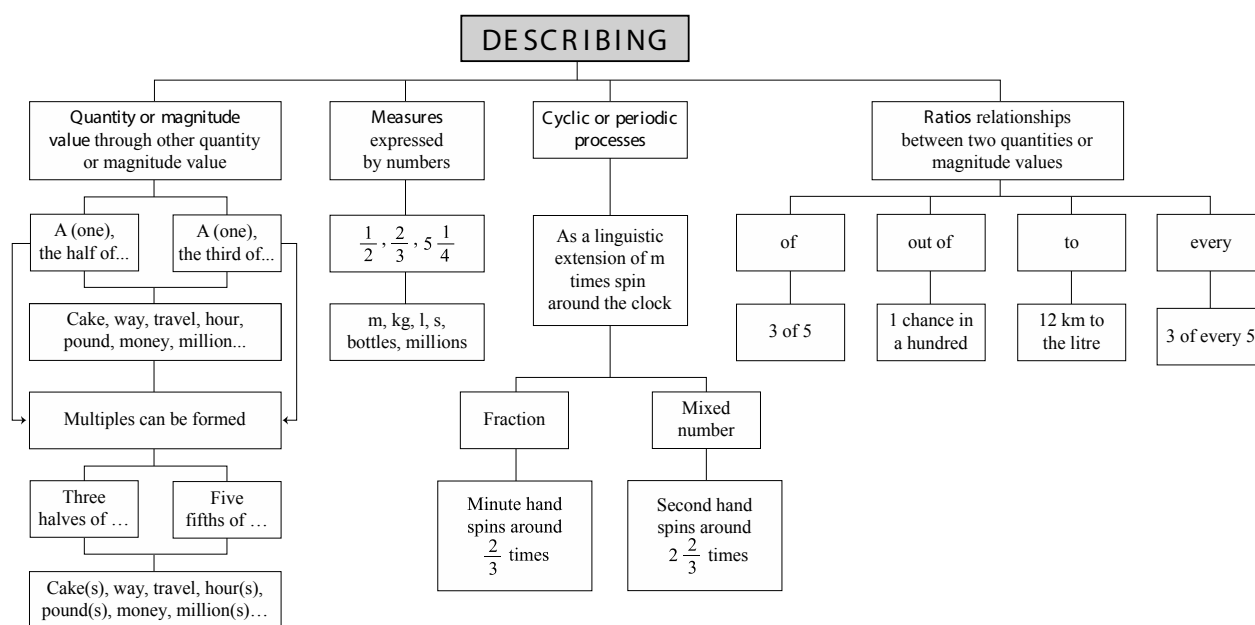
DESCRIBING

Quantity or magnitude value through other quantity or magnitude value

A (one), the half of...

A (one), the third of...

Cake, way, travel, hour, pound, money, million...

Multiples can be formed

Three halves of …

Five fifths of …

Cake(s), way, travel, hour(s), pound(s), money, million(s)…

Measures expressed by numbers

$\frac{1}{2}$, $\frac{2}{3}$, $5\frac{1}{4}$

m, kg, l, s, bottles, millions

Cyclic or periodic processes

As a linguistic extension of m times spin around the clock

Fraction

Mixed number

Minute hand spins around $\frac{2}{3}$ times

Second hand spins around $2\frac{2}{3}$ times

Ratios relationships between two quantities or magnitude values

of

3 of 5

out of

1 chance in a hundred

to

12 km to the litre

every

3 of every 5